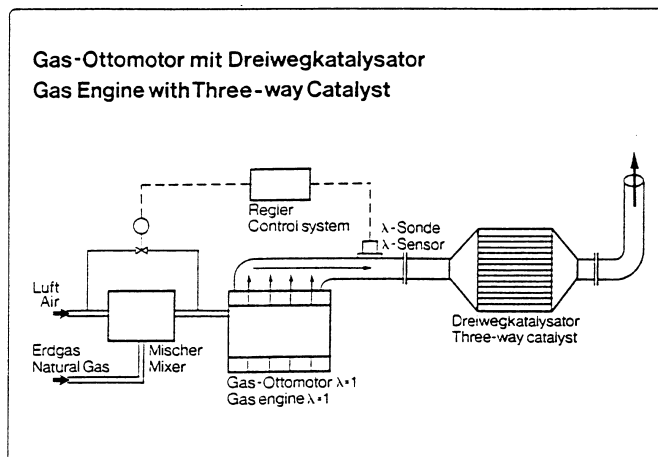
Gas-Ottomotor mit Dreiwegkatalysator
Gas Engine with Three-way Catalyst

Regler
Control system

λ-Sonde
λ-Sensor

Luft
Air

Erdgas
Natural Gas

Mischer
Mixer

Gas-Ottomotor $\lambda = 1$
Gas engine $\lambda = 1$

Dreiwegkatalysator
Three-way catalyst